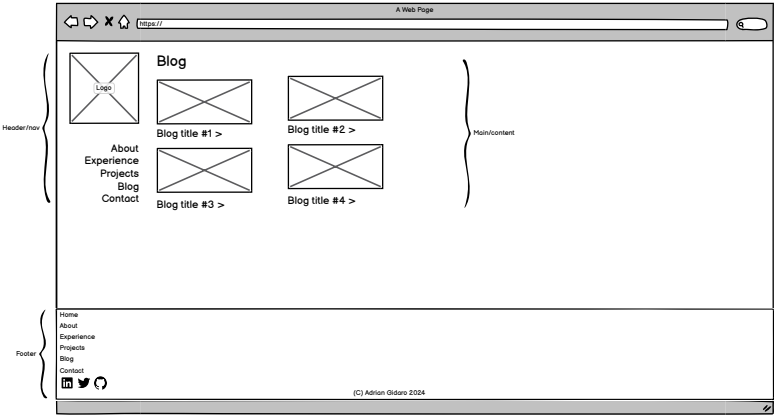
A Web Page

https://

Header/nav

Logo

About
Experience
Projects
Blog
Contact

Blog

Blog title #1 >

Blog title #2 >

Blog title #3 >

Blog title #4 >

Main/content

Footer

Home
About
Experience
Projects
Blog
Contact

(C) Adrian Gidaro 2024